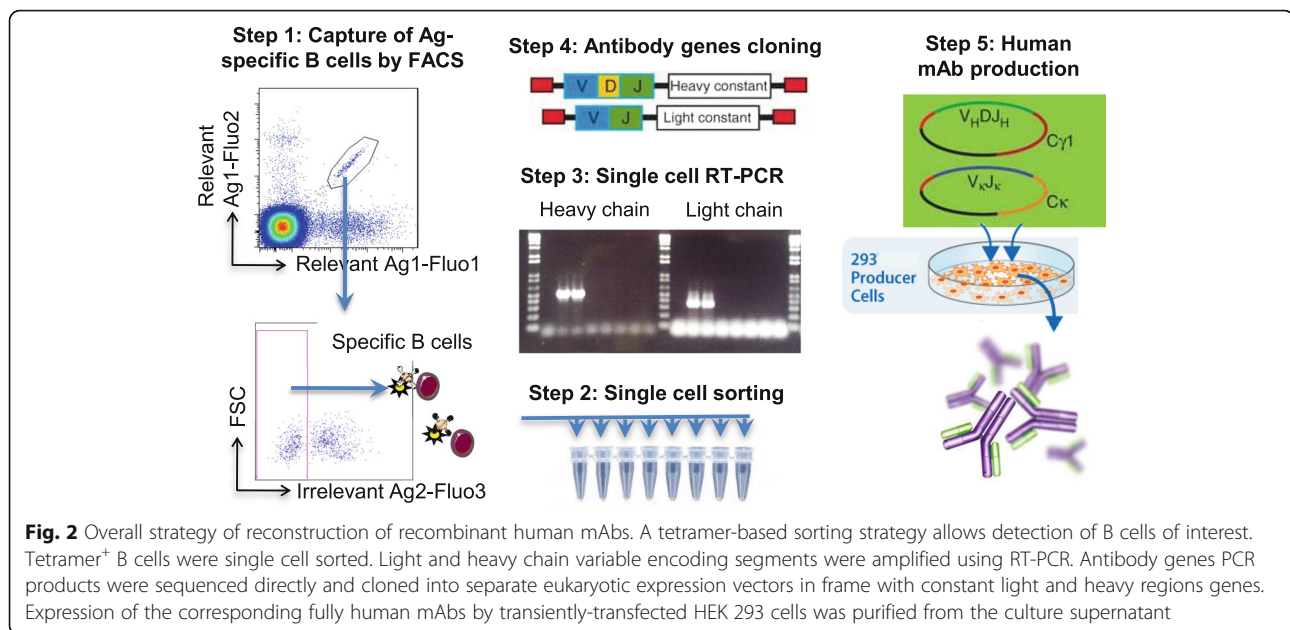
Step 1: Capture of Ag-specific B cells by FACS

Relevant Ag1-Fluo2

Relevant Ag1-Fluo1

Specific B cells

FSC

Irrelevant Ag2-Fluo3

Step 4: Antibody genes cloning

V D J Heavy constant

V J Light constant

Step 3: Single cell RT-PCR

Heavy chain Light chain

Step 2: Single cell sorting

Step 5: Human mAb production

$V_HDJ_H$

$C\gamma1$

$V_\kappa J_\kappa$

$C\kappa$

293 Producer Cells

**Fig. 2** Overall strategy of reconstruction of recombinant human mAbs. A tetramer-based sorting strategy allows detection of B cells of interest. Tetramer$^+$ B cells were single cell sorted. Light and heavy chain variable encoding segments were amplified using RT-PCR. Antibody genes PCR products were sequenced directly and cloned into separate eukaryotic expression vectors in frame with constant light and heavy regions genes. Expression of the corresponding fully human mAbs by transiently-transfected HEK 293 cells was purified from the culture supernatant